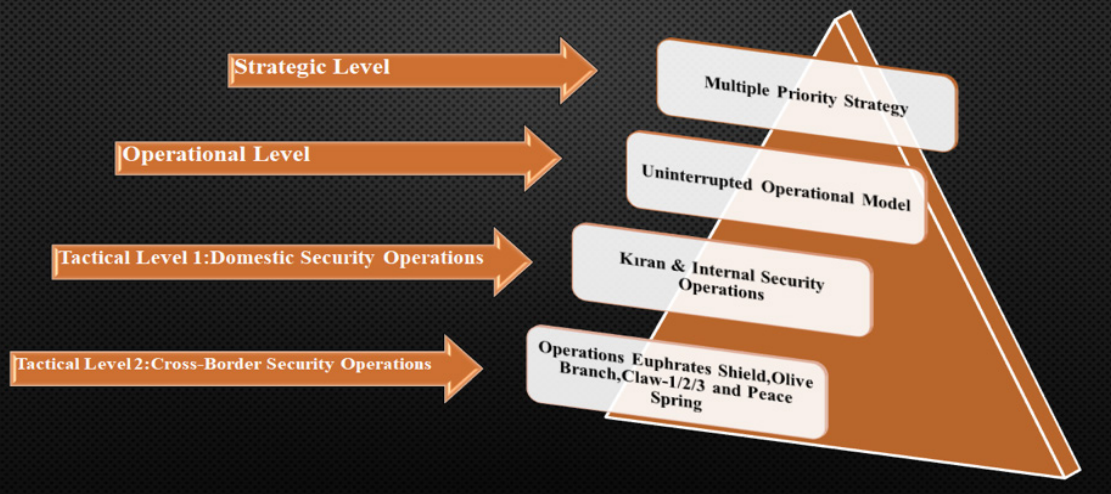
Strategic Level

Multiple Priority Strategy

Operational Level

Uninterrupted Operational Model

Tactical Level 1:Domestic Security Operations

Kıran & Internal Security Operations

Tactical Level 2:Cross-Border Security Operations

Operations Euphrates Shield,Olive Branch,Claw-1/2/3 and Peace Spring